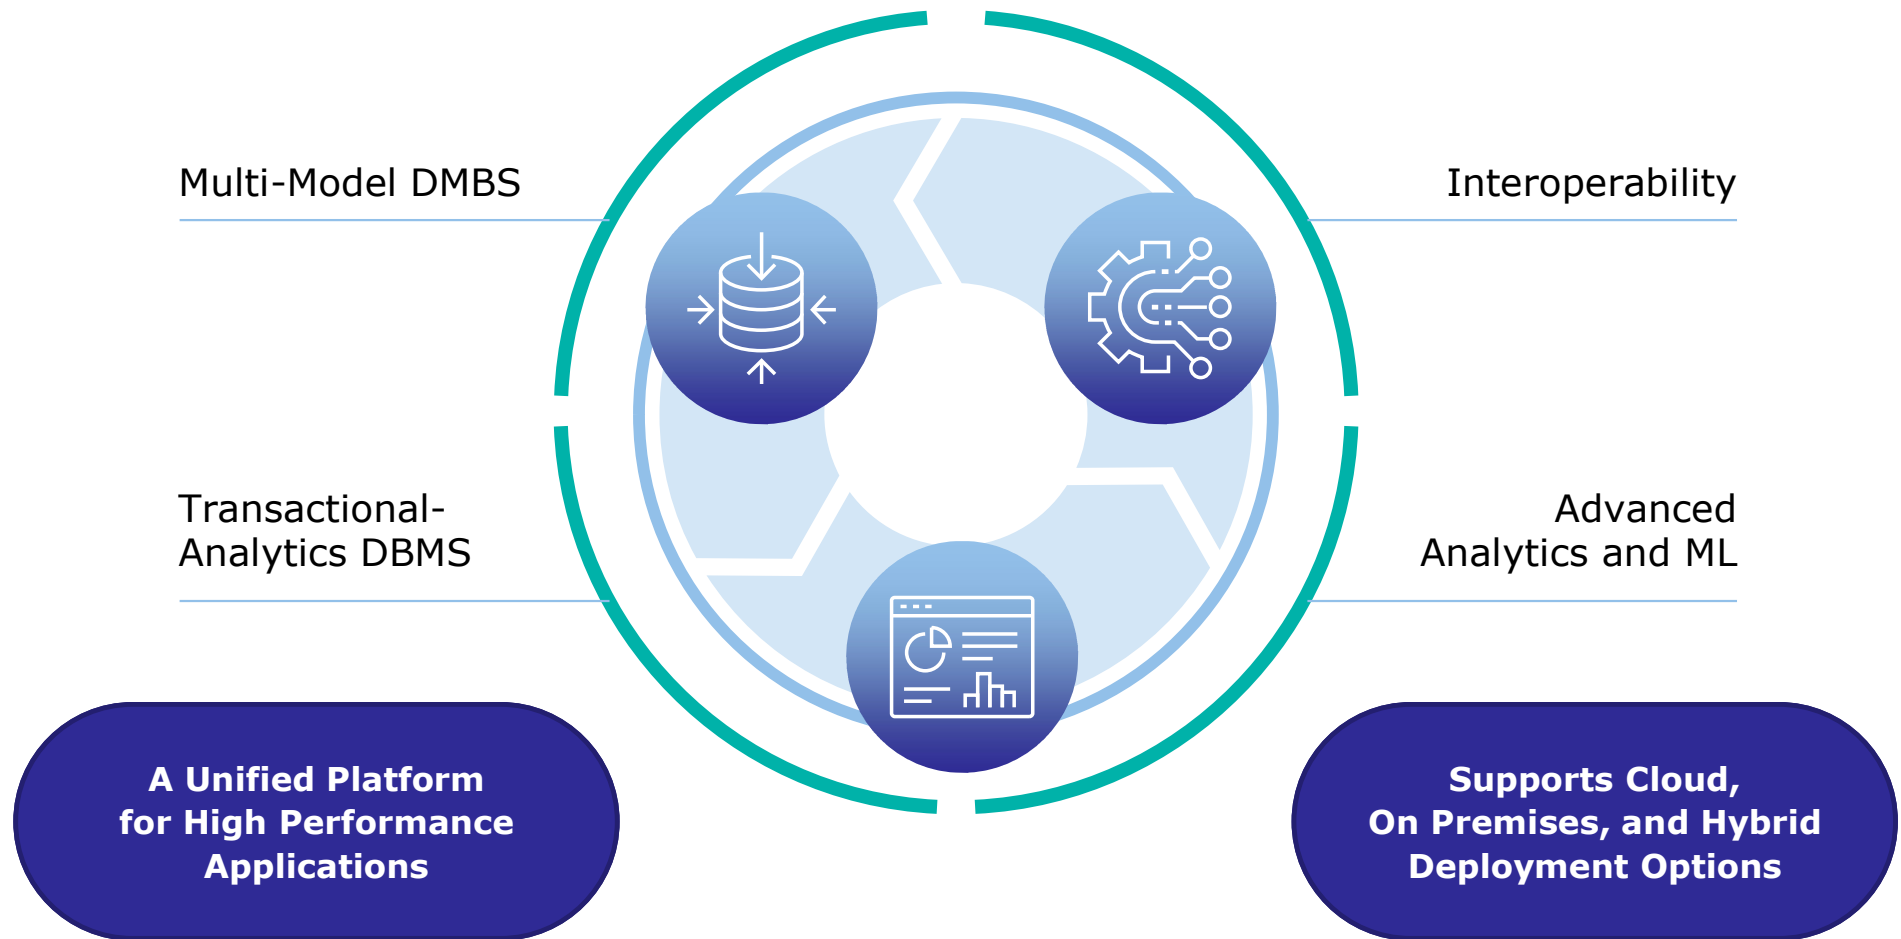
Multi-Model DMBS

Interoperability

Transactional-Analytics DBMS

Advanced Analytics and ML

A Unified Platform for High Performance Applications

Supports Cloud, On Premises, and Hybrid Deployment Options